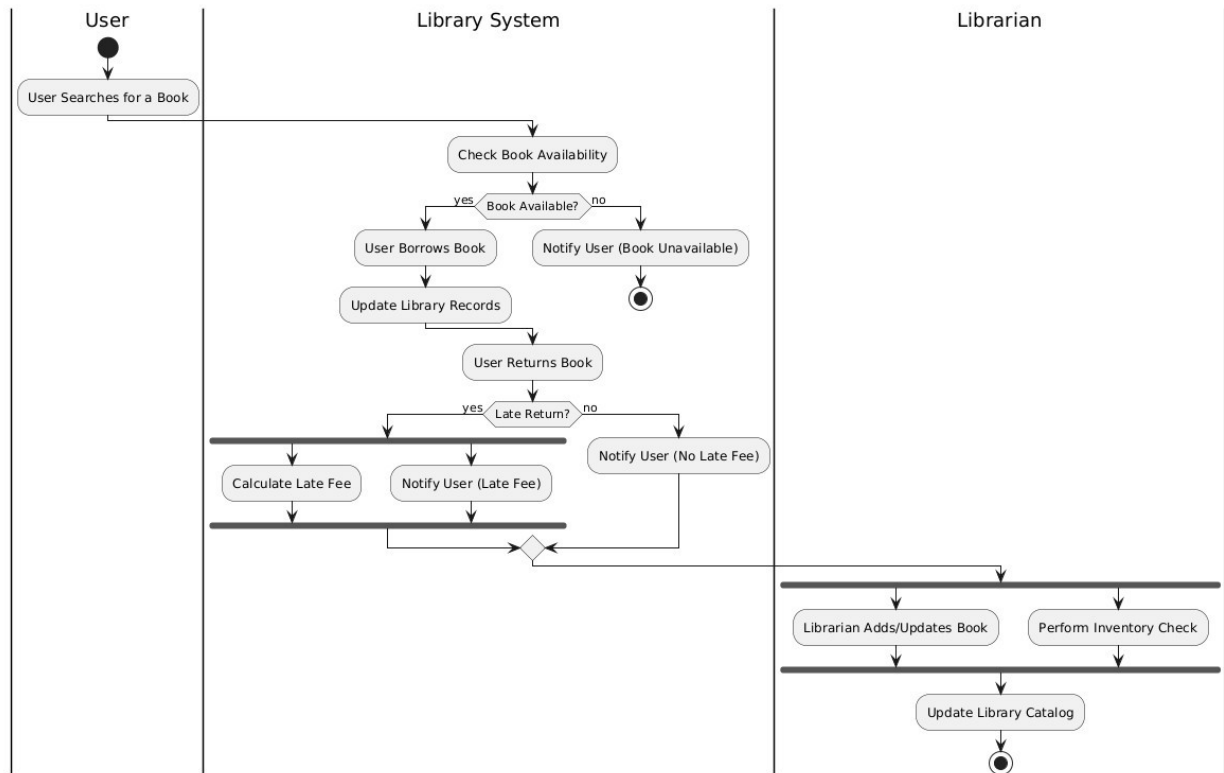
User

Library System

Librarian

User Searches for a Book

Check Book Availability

yes

Book Available?

no

User Borrows Book

Notify User (Book Unavailable)

Update Library Records

User Returns Book

yes

Late Return?

no

Calculate Late Fee

Notify User (Late Fee)

Notify User (No Late Fee)

Librarian Adds/Updates Book

Perform Inventory Check

Update Library Catalog